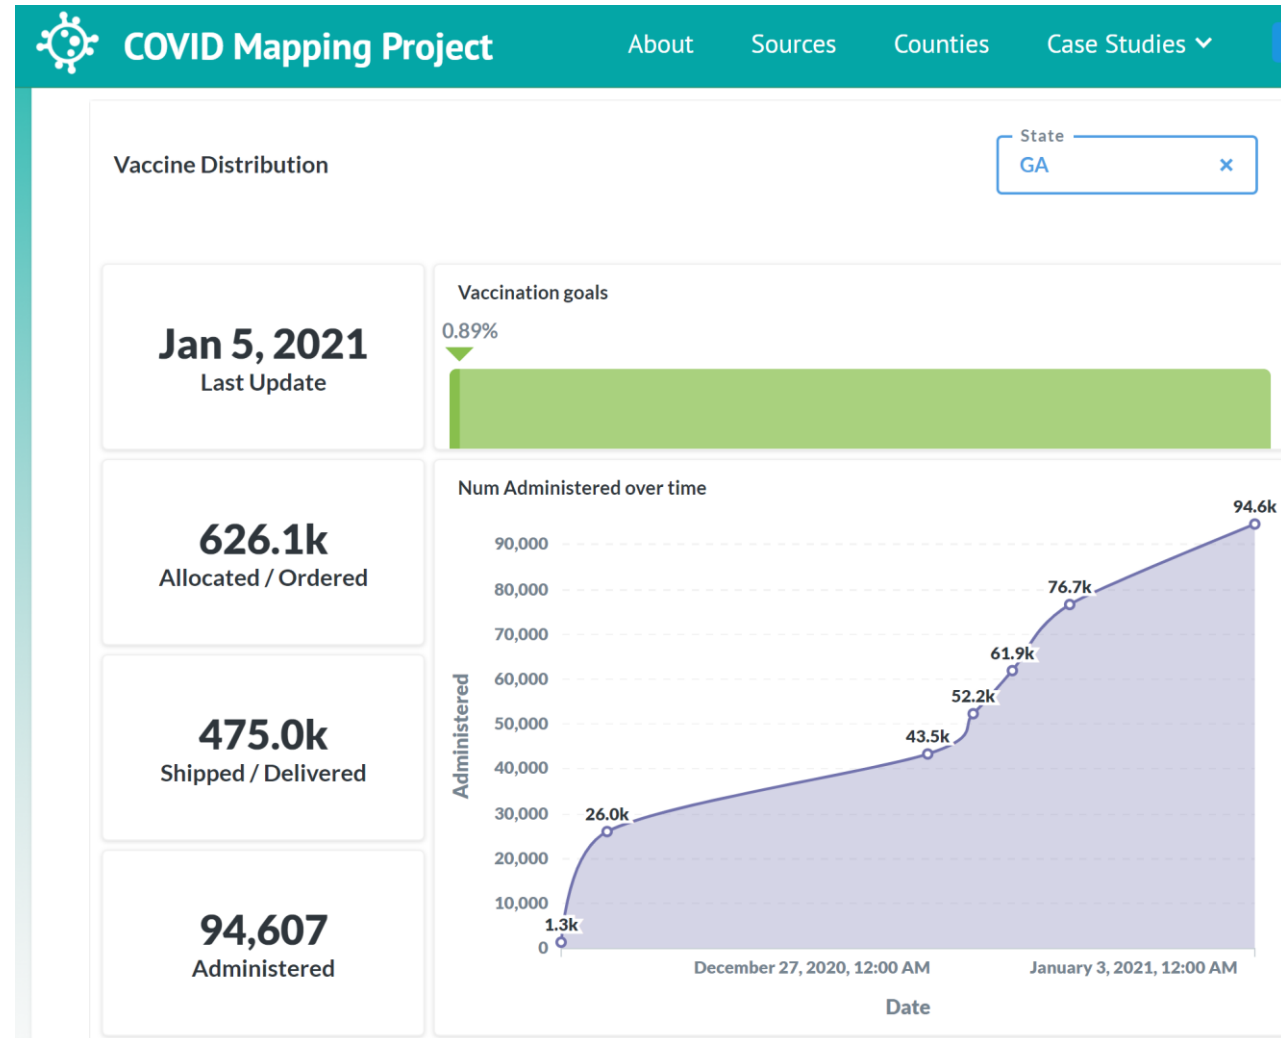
COVID Mapping Project

About Sources Counties Case Studies

Vaccine Distribution

State
GA ×

Jan 5, 2021
Last Update

Vaccination goals
0.89%

626.1k
Allocated / Ordered

Num Administered over time

475.0k
Shipped / Delivered

94,607
Administered

| Administered |
|---|
| 90,000 |
| 80,000 |
| 70,000 |
| 60,000 |
| 50,000 |
| 40,000 |
| 30,000 |
| 20,000 |
| 10,000 |
| 0 |

1.3k
26.0k
43.5k
52.2k
61.9k
76.7k
94.6k

December 27, 2020, 12:00 AM
January 3, 2021, 12:00 AM

Date